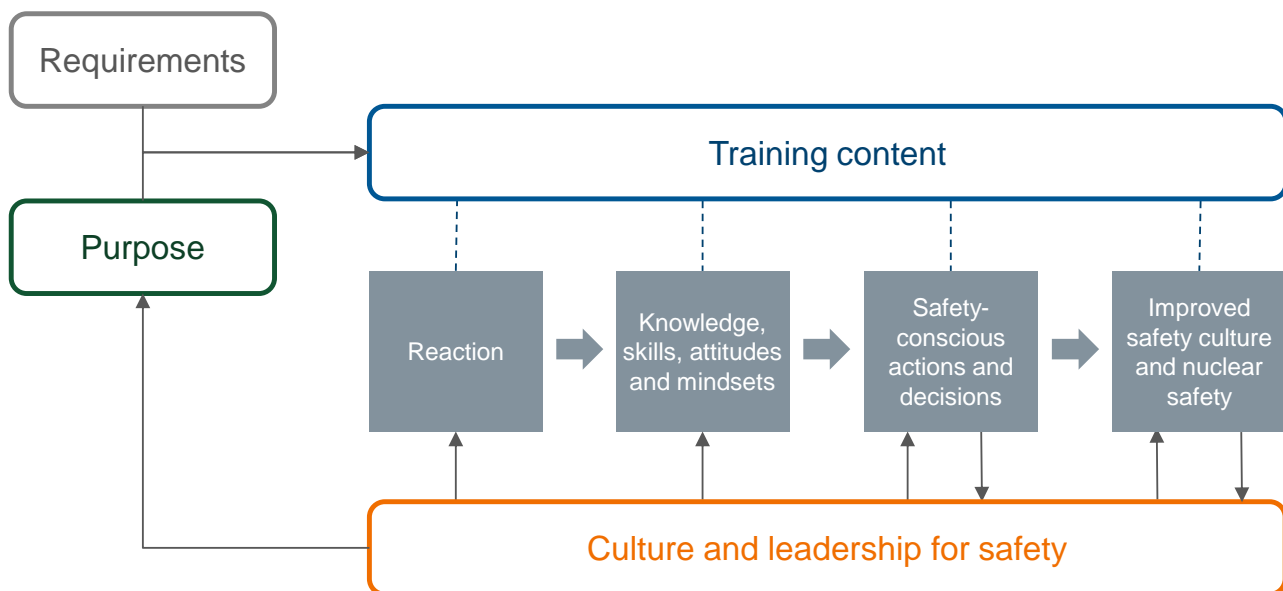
Requirements

Training content

Purpose

Reaction

Knowledge, skills, attitudes and mindsets

Safety-conscious actions and decisions

Improved safety culture and nuclear safety

Culture and leadership for safety